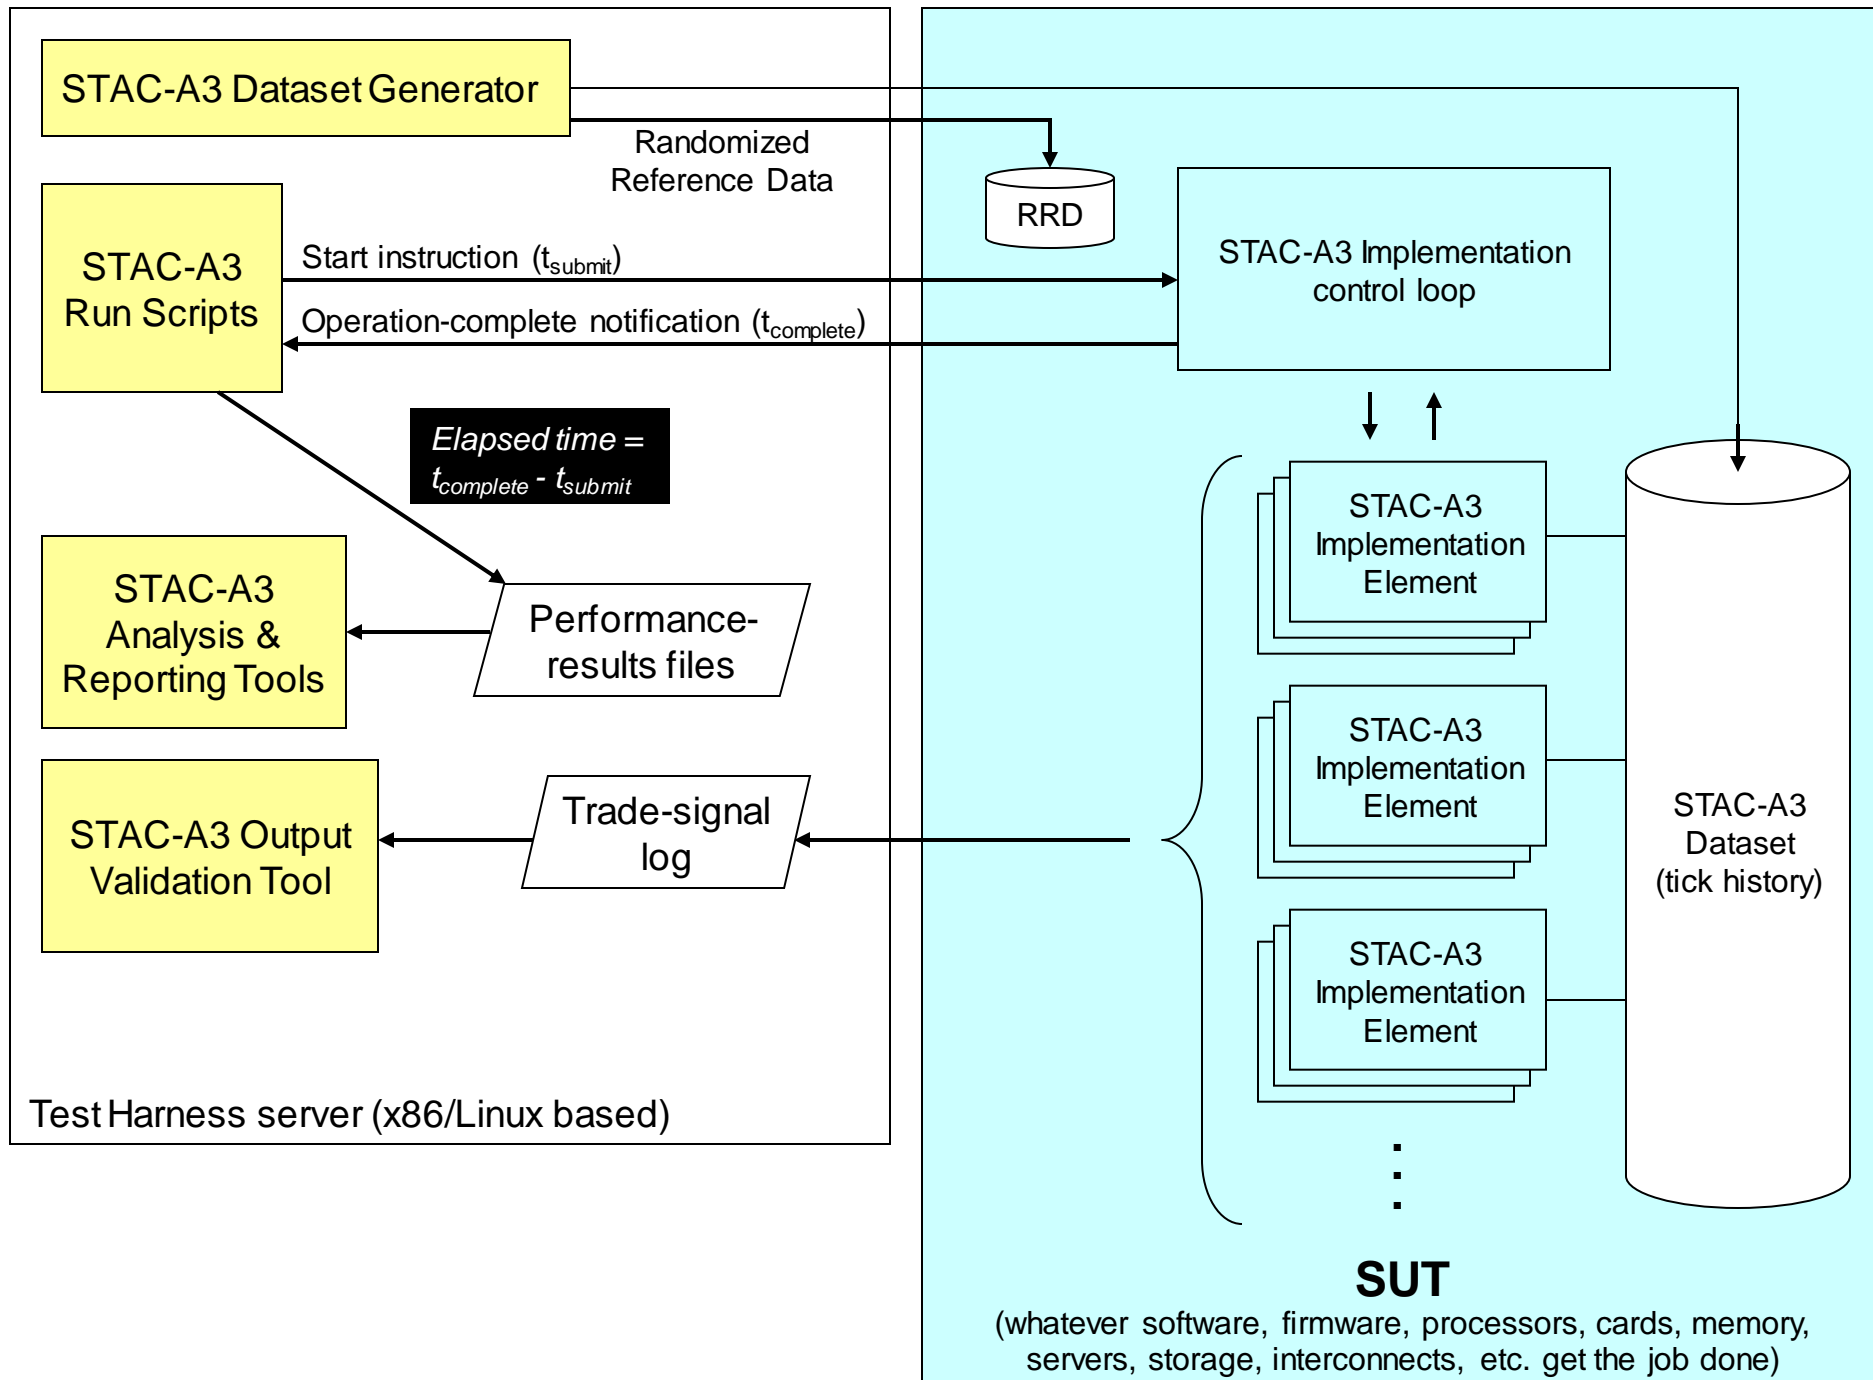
STAC-A3 Dataset Generator

Randomized Reference Data

RRD

STAC-A3 Run Scripts

Start instruction ($t_{submit}$)

Operation-complete notification ($t_{complete}$)

STAC-A3 Implementation control loop

*Elapsed time* = $t_{complete}$ - $t_{submit}$

STAC-A3 Analysis & Reporting Tools

Performance-results files

STAC-A3 Implementation Element

STAC-A3 Implementation Element

STAC-A3 Implementation Element

STAC-A3 Dataset (tick history)

STAC-A3 Output Validation Tool

Trade-signal log

Test Harness server (x86/Linux based)

SUT

(whatever software, firmware, processors, cards, memory, servers, storage, interconnects, etc. get the job done)